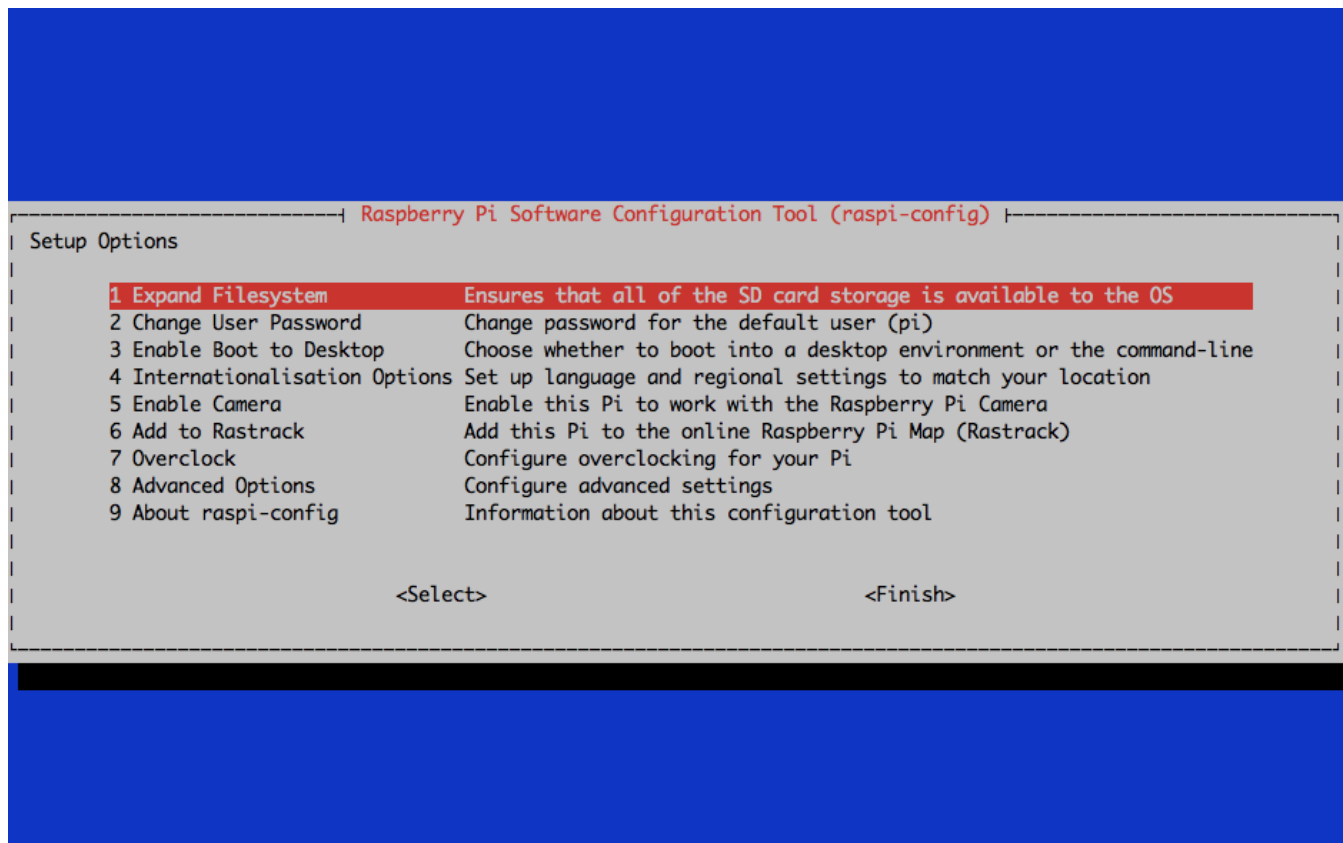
Raspberry Pi Software Configuration Tool (raspi-config)

Setup Options

1 Expand Filesystem Ensures that all of the SD card storage is available to the OS
2 Change User Password Change password for the default user (pi)
3 Enable Boot to Desktop Choose whether to boot into a desktop environment or the command-line
4 Internationalisation Options Set up language and regional settings to match your location
5 Enable Camera Enable this Pi to work with the Raspberry Pi Camera
6 Add to Rastrack Add this Pi to the online Raspberry Pi Map (Rastrack)
7 Overclock Configure overclocking for your Pi
8 Advanced Options Configure advanced settings
9 About raspi-config Information about this configuration tool

<Select> <Finish>